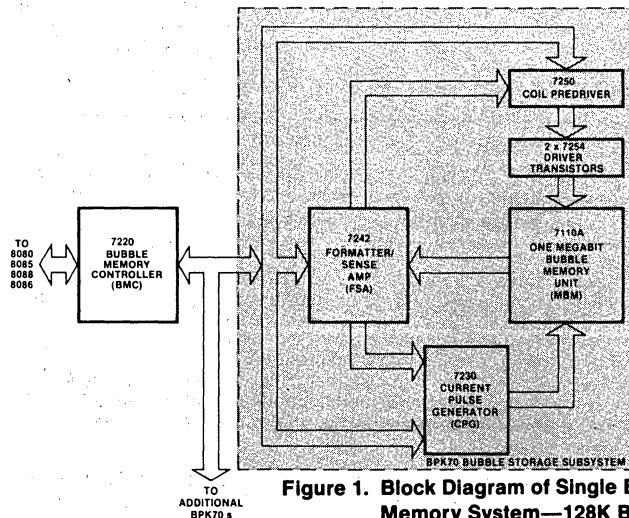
7250
COIL PREDRIVER

2 x 7254
DRIVER
TRANSISTORS

TO
8080
8085
8088
8086

7220
BUBBLE
MEMORY
CONTROLLER
(BMC)

7242
FORMATTER/
SENSE
AMP
(FSA)

7110A
ONE MEGABIT
BUBBLE
MEMORY
UNIT
(MBM)

7230
CURRENT
PULSE
GENERATOR
(CPG)

BPK70 BUBBLE STORAGE SUBSYSTEM

TO
ADDITIONAL
BPK70 s

Figure 1. Block Diagram of Single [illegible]
Memory System—128K B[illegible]